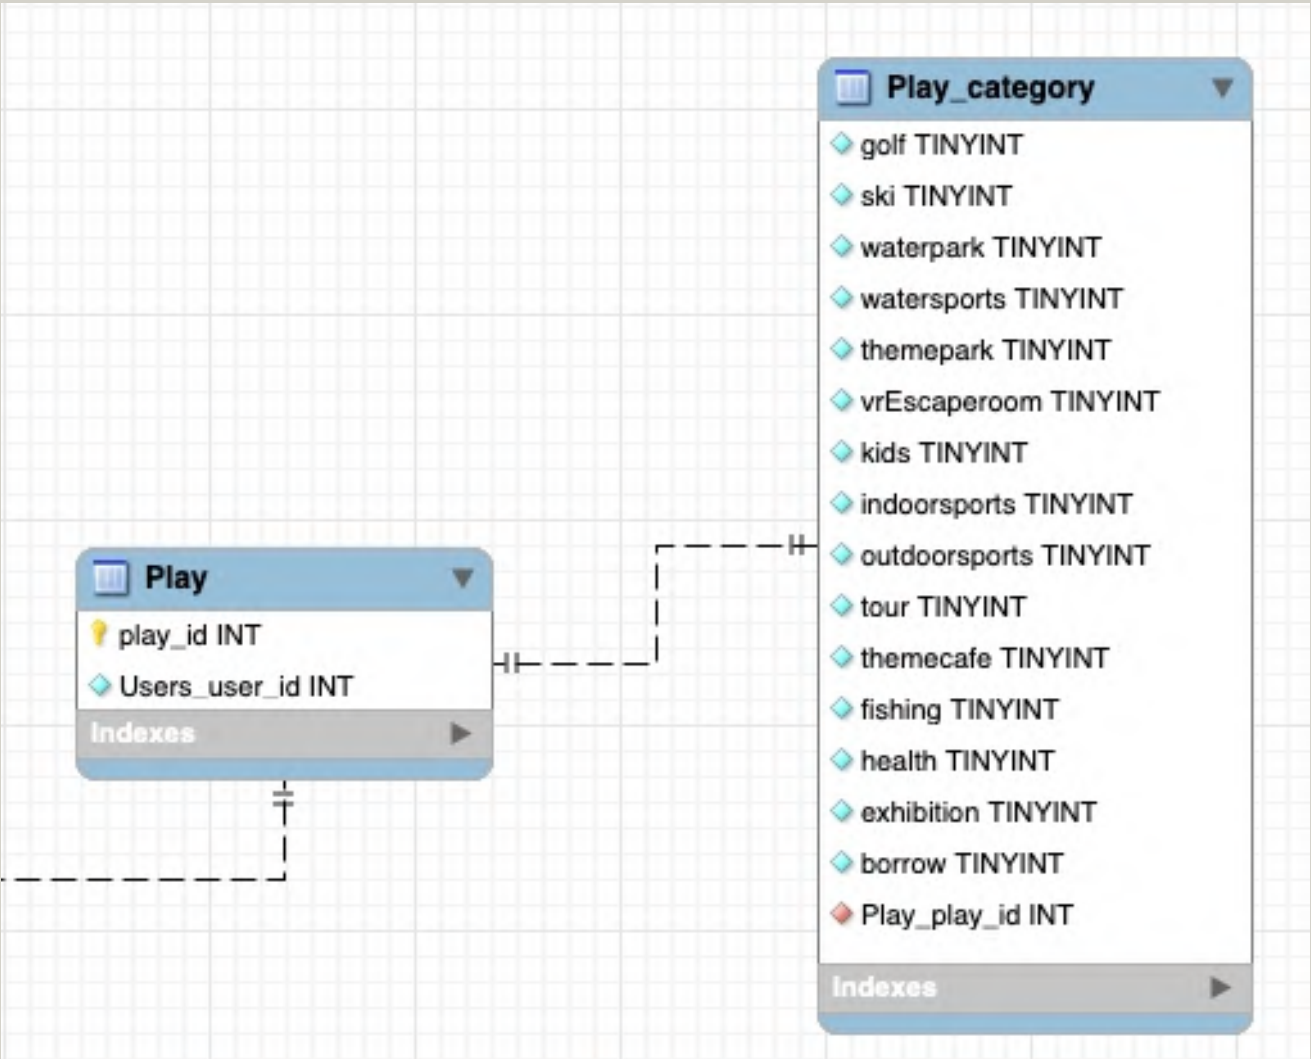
Play_category
golf TINYINT
ski TINYINT
waterpark TINYINT
watersports TINYINT
themepark TINYINT
vrEscaperoom TINYINT
kids TINYINT
indoorsports TINYINT
outdoorsports TINYINT
tour TINYINT
themecafe TINYINT
fishing TINYINT
health TINYINT
exhibition TINYINT
borrow TINYINT
Play_play_id INT
Indexes

Play
play_id INT
Users_user_id INT
Indexes